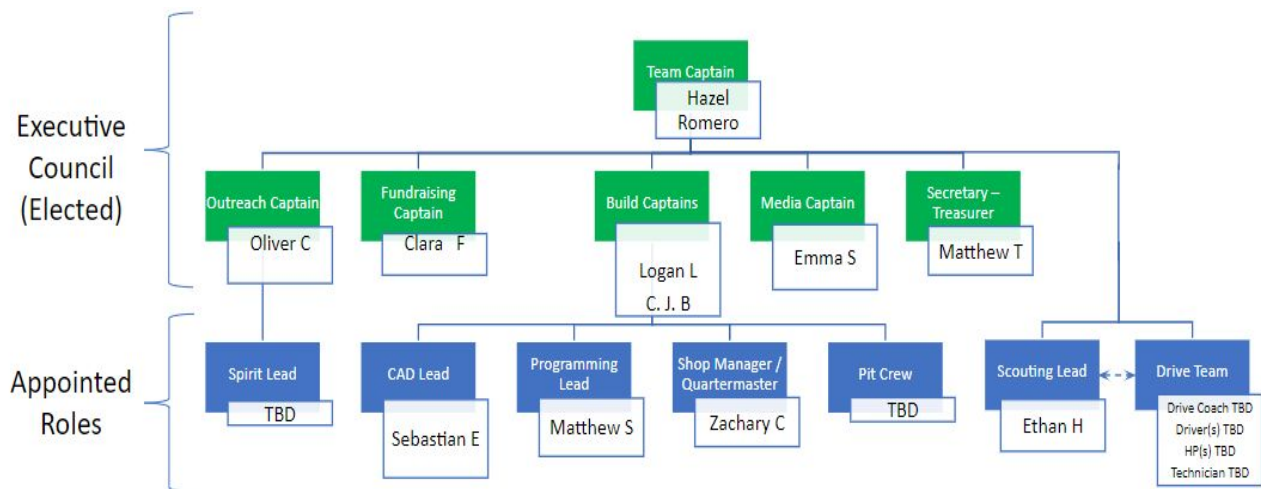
Executive Council (Elected)

Team Captain
Hazel Romero

Outreach Captain
Oliver C

Fundraising Captain
Clara F

Build Captains
Logan L
C. J. B

Media Captain
Emma S

Secretary – Treasurer
Matthew T

Appointed Roles

Spirit Lead
TBD

CAD Lead
Sebastian E

Programming Lead
Matthew S

Shop Manager / Quartermaster
Zachary C

Pit Crew
TBD

Scouting Lead
Ethan H

Drive Team
Drive Coach TBD
Driver(s) TBD
HP(s) TBD
Technician TBD